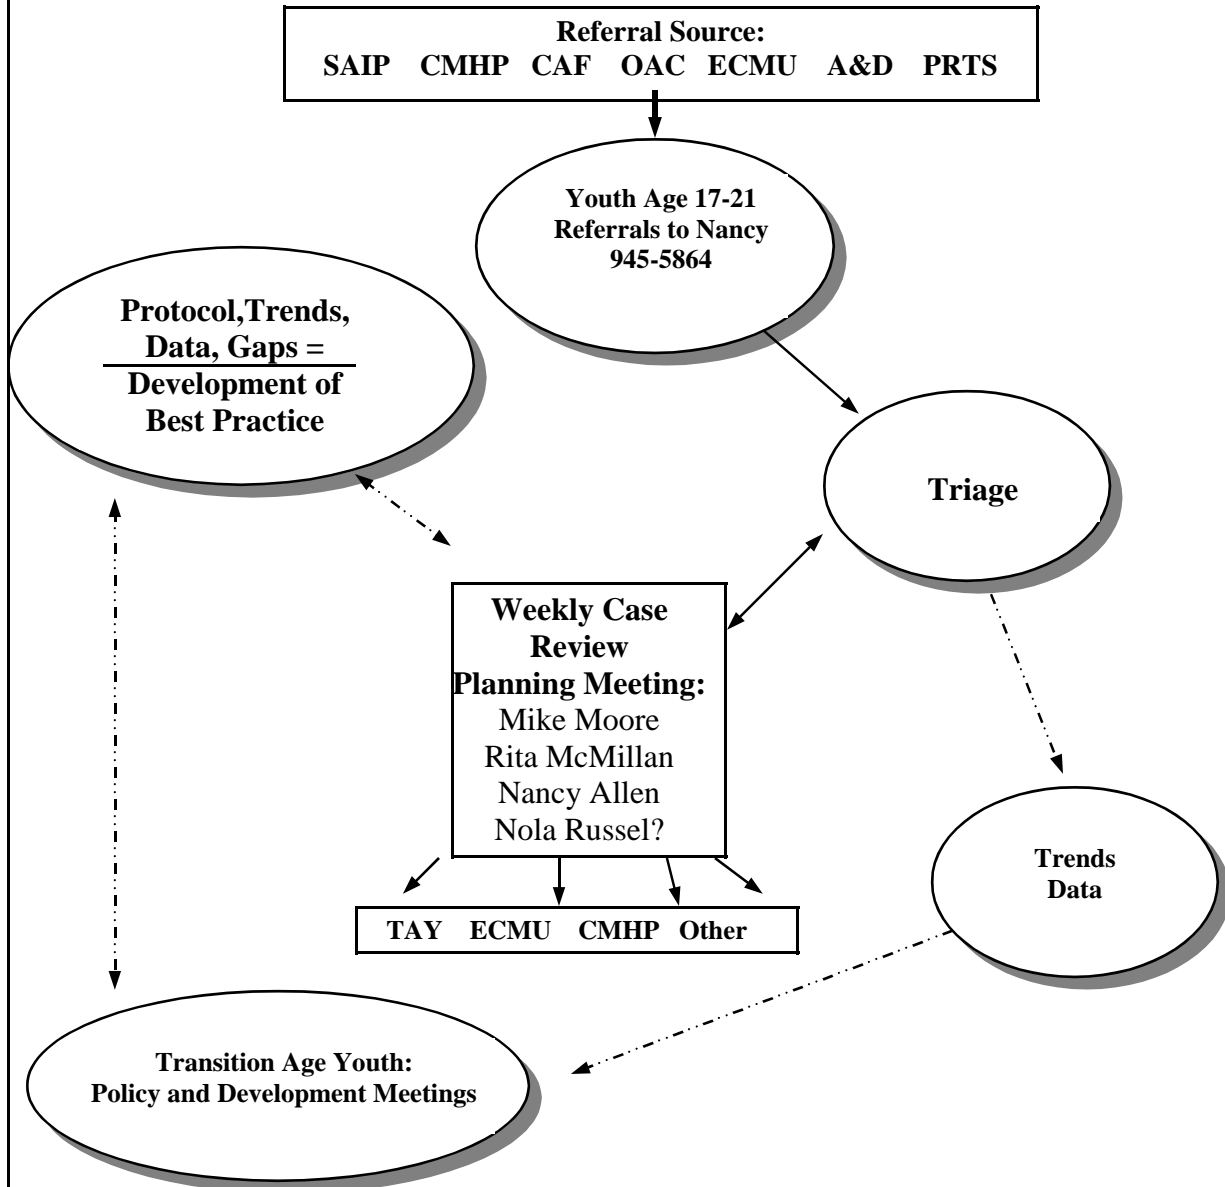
Referral Source:
SAIP CMHP CAF OAC ECMU A&D PRTS

Youth Age 17-21
Referrals to Nancy
945-5864

Protocol,Trends, Data, Gaps =
Development of Best Practice

Triage

Weekly Case Review
Planning Meeting:
Mike Moore
Rita McMillan
Nancy Allen
Nola Russel?

TAY ECMU CMHP Other

Trends
Data

Transition Age Youth:
Policy and Development Meetings